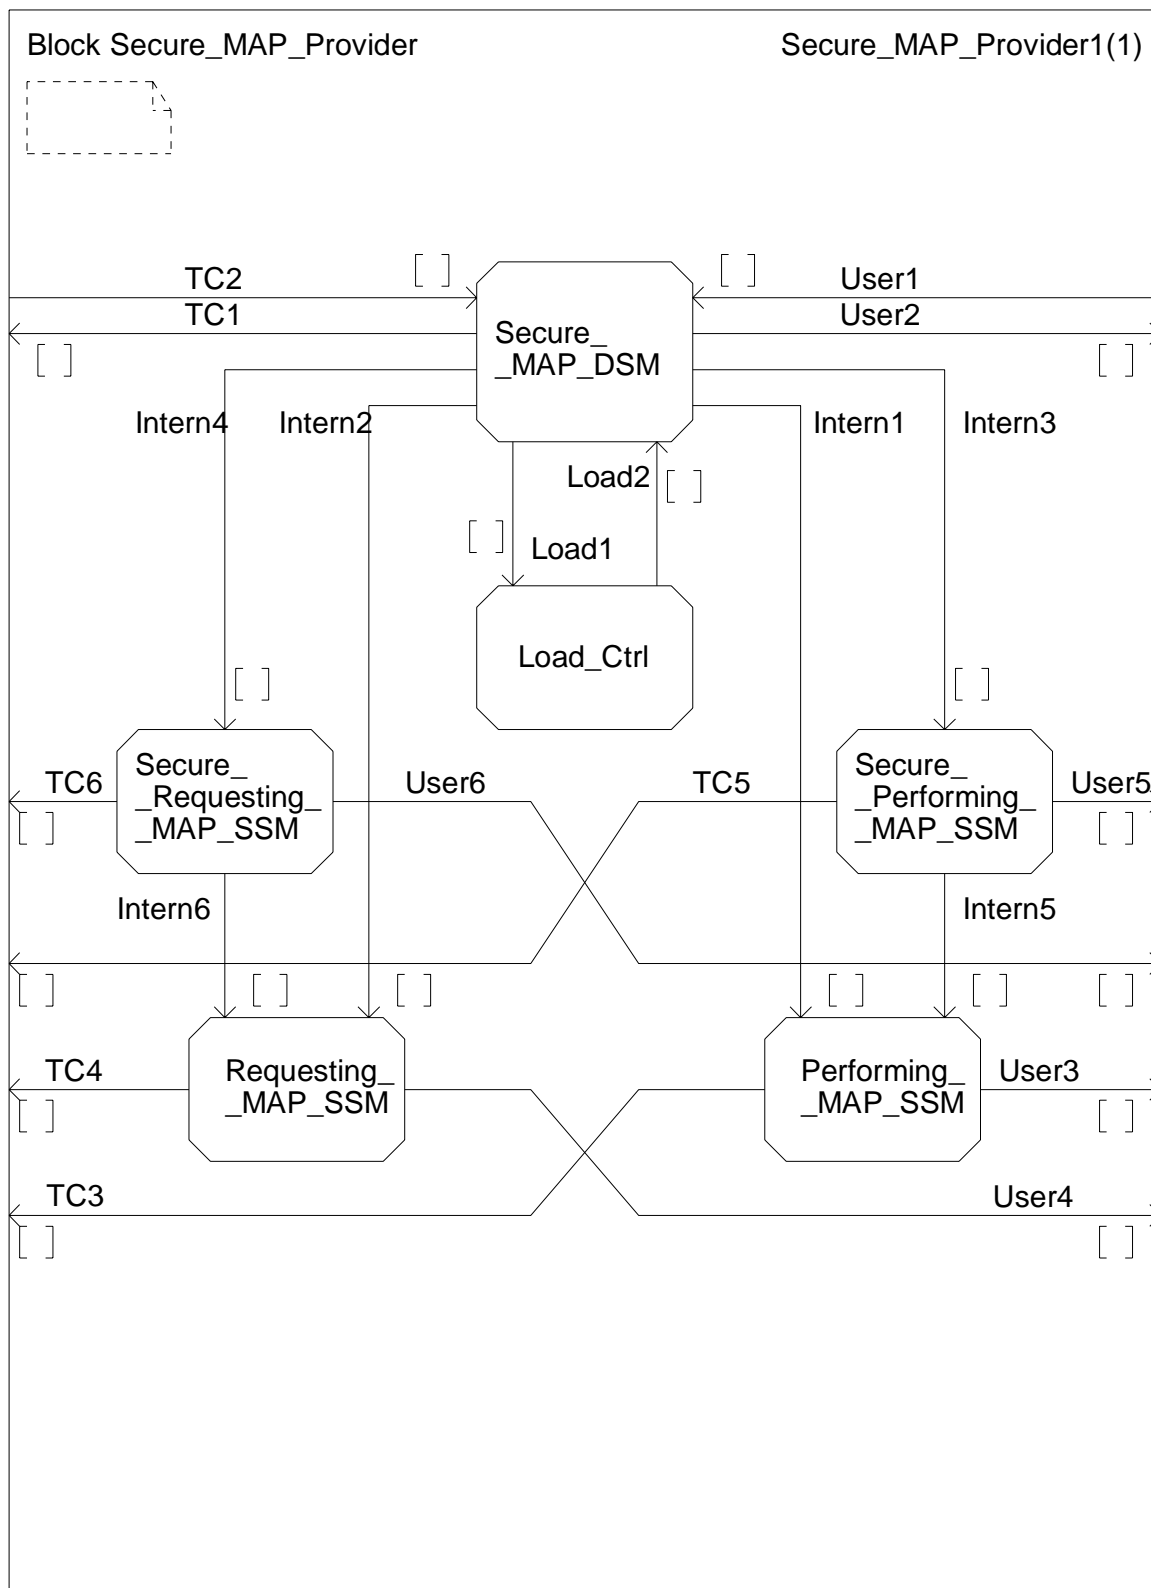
Block Secure_MAP_Provider

Secure_MAP_Provider1(1)

TC2
[ ]
[ ]
User1
TC1
User2
[ ]
Secure_
_MAP_DSM
[ ]
Intern4
Intern2
Intern1
Intern3
Load2
[ ]
[ ]
Load1
Load_Ctrl
[ ]
[ ]
TC6
Secure_
_Requesting_
_MAP_SSM
User6
TC5
Secure_
_Performing_
_MAP_SSM
User5
[ ]
[ ]
Intern6
Intern5
[ ]
[ ]
[ ]
[ ]
[ ]
[ ]
TC4
Requesting_
_MAP_SSM
Performing_
_MAP_SSM
User3
[ ]
[ ]
TC3
User4
[ ]
[ ]